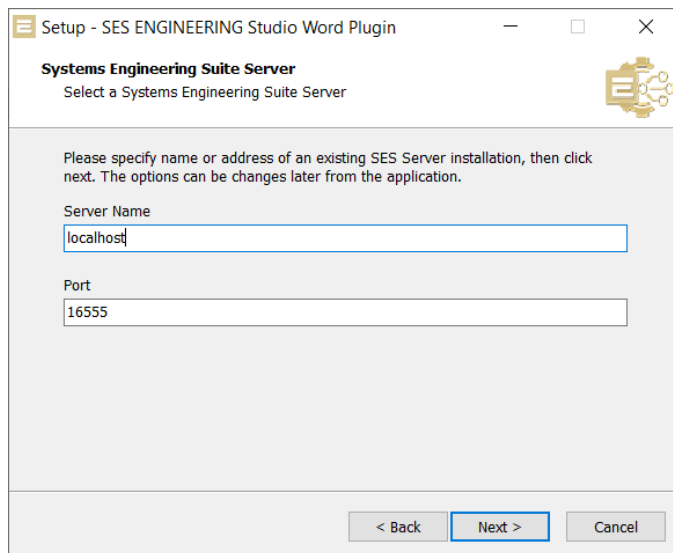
Setup - SES ENGINEERING Studio Word Plugin

Systems Engineering Suite Server
Select a Systems Engineering Suite Server

Please specify name or address of an existing SES Server installation, then click next. The options can be changes later from the application.

Server Name
localhost

Port
16555

< Back
Next >
Cancel